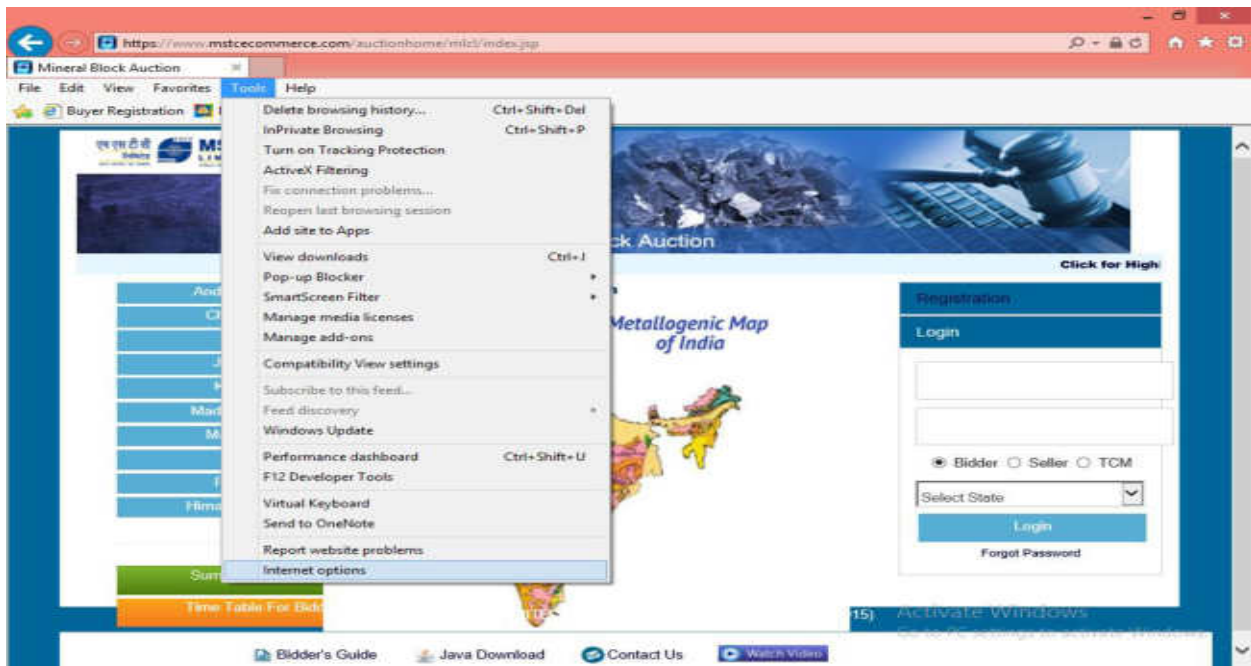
https://www.mstcecommerce.com/auctionhome/mlcl/index.jsp

Mineral Block Auction

File Edit View Favorites Tools Help

Buyer Registration

Delete browsing history... Ctrl+Shift+Del
InPrivate Browsing Ctrl+Shift+P
Turn on Tracking Protection
ActiveX Filtering
Fix connection problems...
Reopen last browsing session
Add site to Apps
View downloads Ctrl+J
Pop-up Blocker
SmartScreen Filter
Manage media licenses
Manage add-ons
Compatibility View settings
Subscribe to this feed...
Feed discovery
Windows Update
Performance dashboard Ctrl+Shift+U
F12 Developer Tools
Virtual Keyboard
Send to OneNote
Report website problems
Internet options

एम एस टी सी MS

ck Auction

Click for High

Metallogenic Map of India

Registration

Login

Bidder Seller TCM

Select State

Login

Forgot Password

Time Table For Bidd

15)

Activate Windows
Go to PC settings to activate Windows.

Bidder's Guide Java Download Contact Us Watch Video